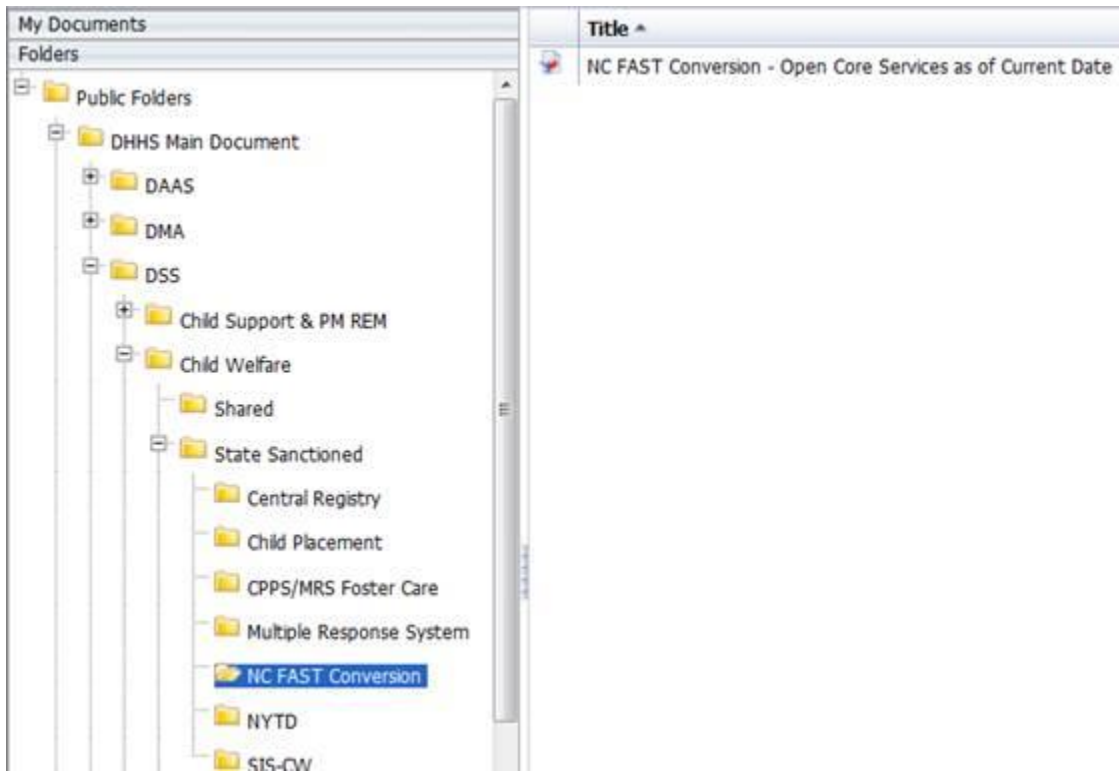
My Documents
Folders
Public Folders
DHHS Main Document
DAAS
DMA
DSS
Child Support & PM REM
Child Welfare
Shared
State Sanctioned
Central Registry
Child Placement
CPPS/MRS Foster Care
Multiple Response System
NC FAST Conversion
NYTD
SIS-CW

| Title |
|---|
| NC FAST Conversion - Open Core Services as of Current Date |